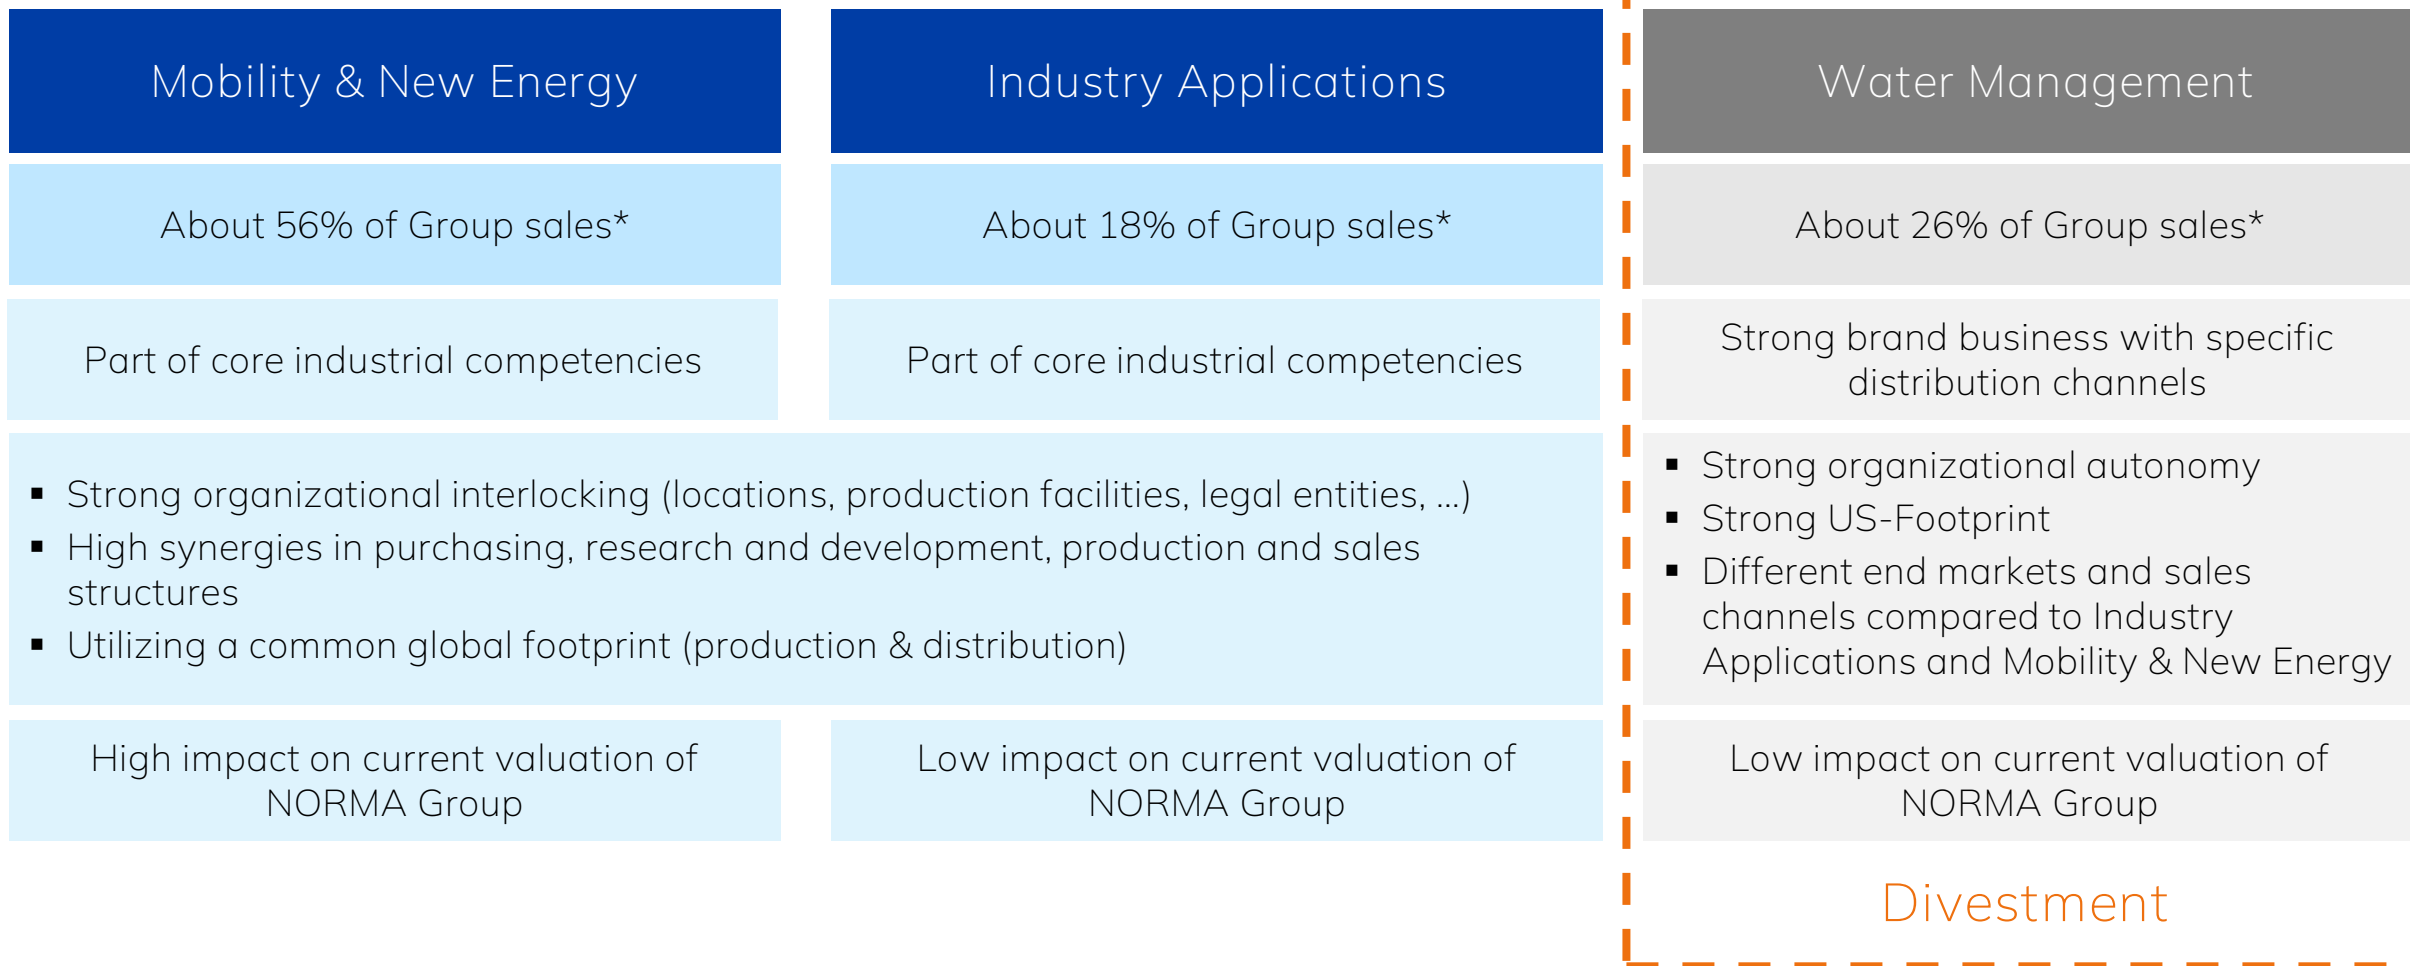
Mobility & New Energy

Industry Applications

Water Management

About 56% of Group sales*

About 18% of Group sales*

About 26% of Group sales*

Part of core industrial competencies

Part of core industrial competencies

Strong brand business with specific distribution channels

▪ Strong organizational interlocking (locations, production facilities, legal entities, …)
▪ High synergies in purchasing, research and development, production and sales structures
▪ Utilizing a common global footprint (production & distribution)

▪ Strong organizational autonomy
▪ Strong US-Footprint
▪ Different end markets and sales channels compared to Industry Applications and Mobility & New Energy

High impact on current valuation of NORMA Group

Low impact on current valuation of NORMA Group

Low impact on current valuation of NORMA Group

Divestment